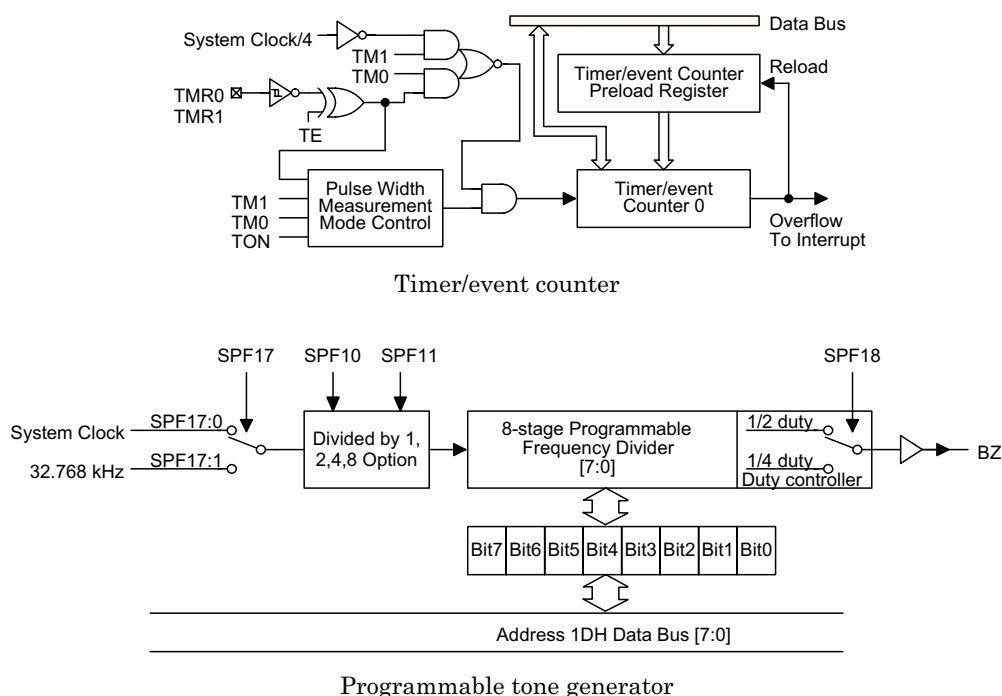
System Clock/4

TM1

TM0

TMR0

TMR1

TE

Data Bus

Timer/event Counter Preload Register

Reload

Pulse Width Measurement Mode Control

TM1

TM0

TON

Timer/event Counter 0

Overflow To Interrupt

Timer/event counter

SPF17

SPF10

SPF11

SPF18

System Clock

SPF17:0

32.768 kHz

SPF17:1

Divided by 1, 2,4,8 Option

8-stage Programmable Frequency Divider [7:0]

1/2 duty

1/4 duty

Duty controller

BZ

| Bit7 | Bit6 | Bit5 | Bit4 | Bit3 | Bit2 | Bit1 | Bit0 |
|---|---|---|---|---|---|---|---|

Address 1DH Data Bus [7:0]

Programmable tone generator